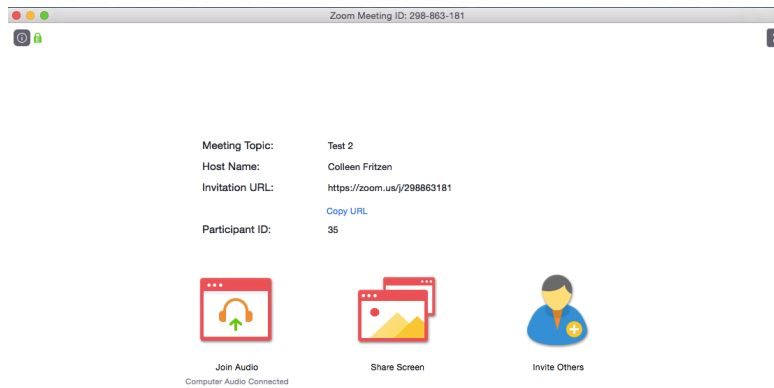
Zoom Meeting ID: 298-863-181

Meeting Topic: Test 2
Host Name: Colleen Fritzen
Invitation URL: https://zoom.us/j/298863181
Copy URL
Participant ID: 35

Join Audio
Computer Audio Connected

Share Screen

Invite Others